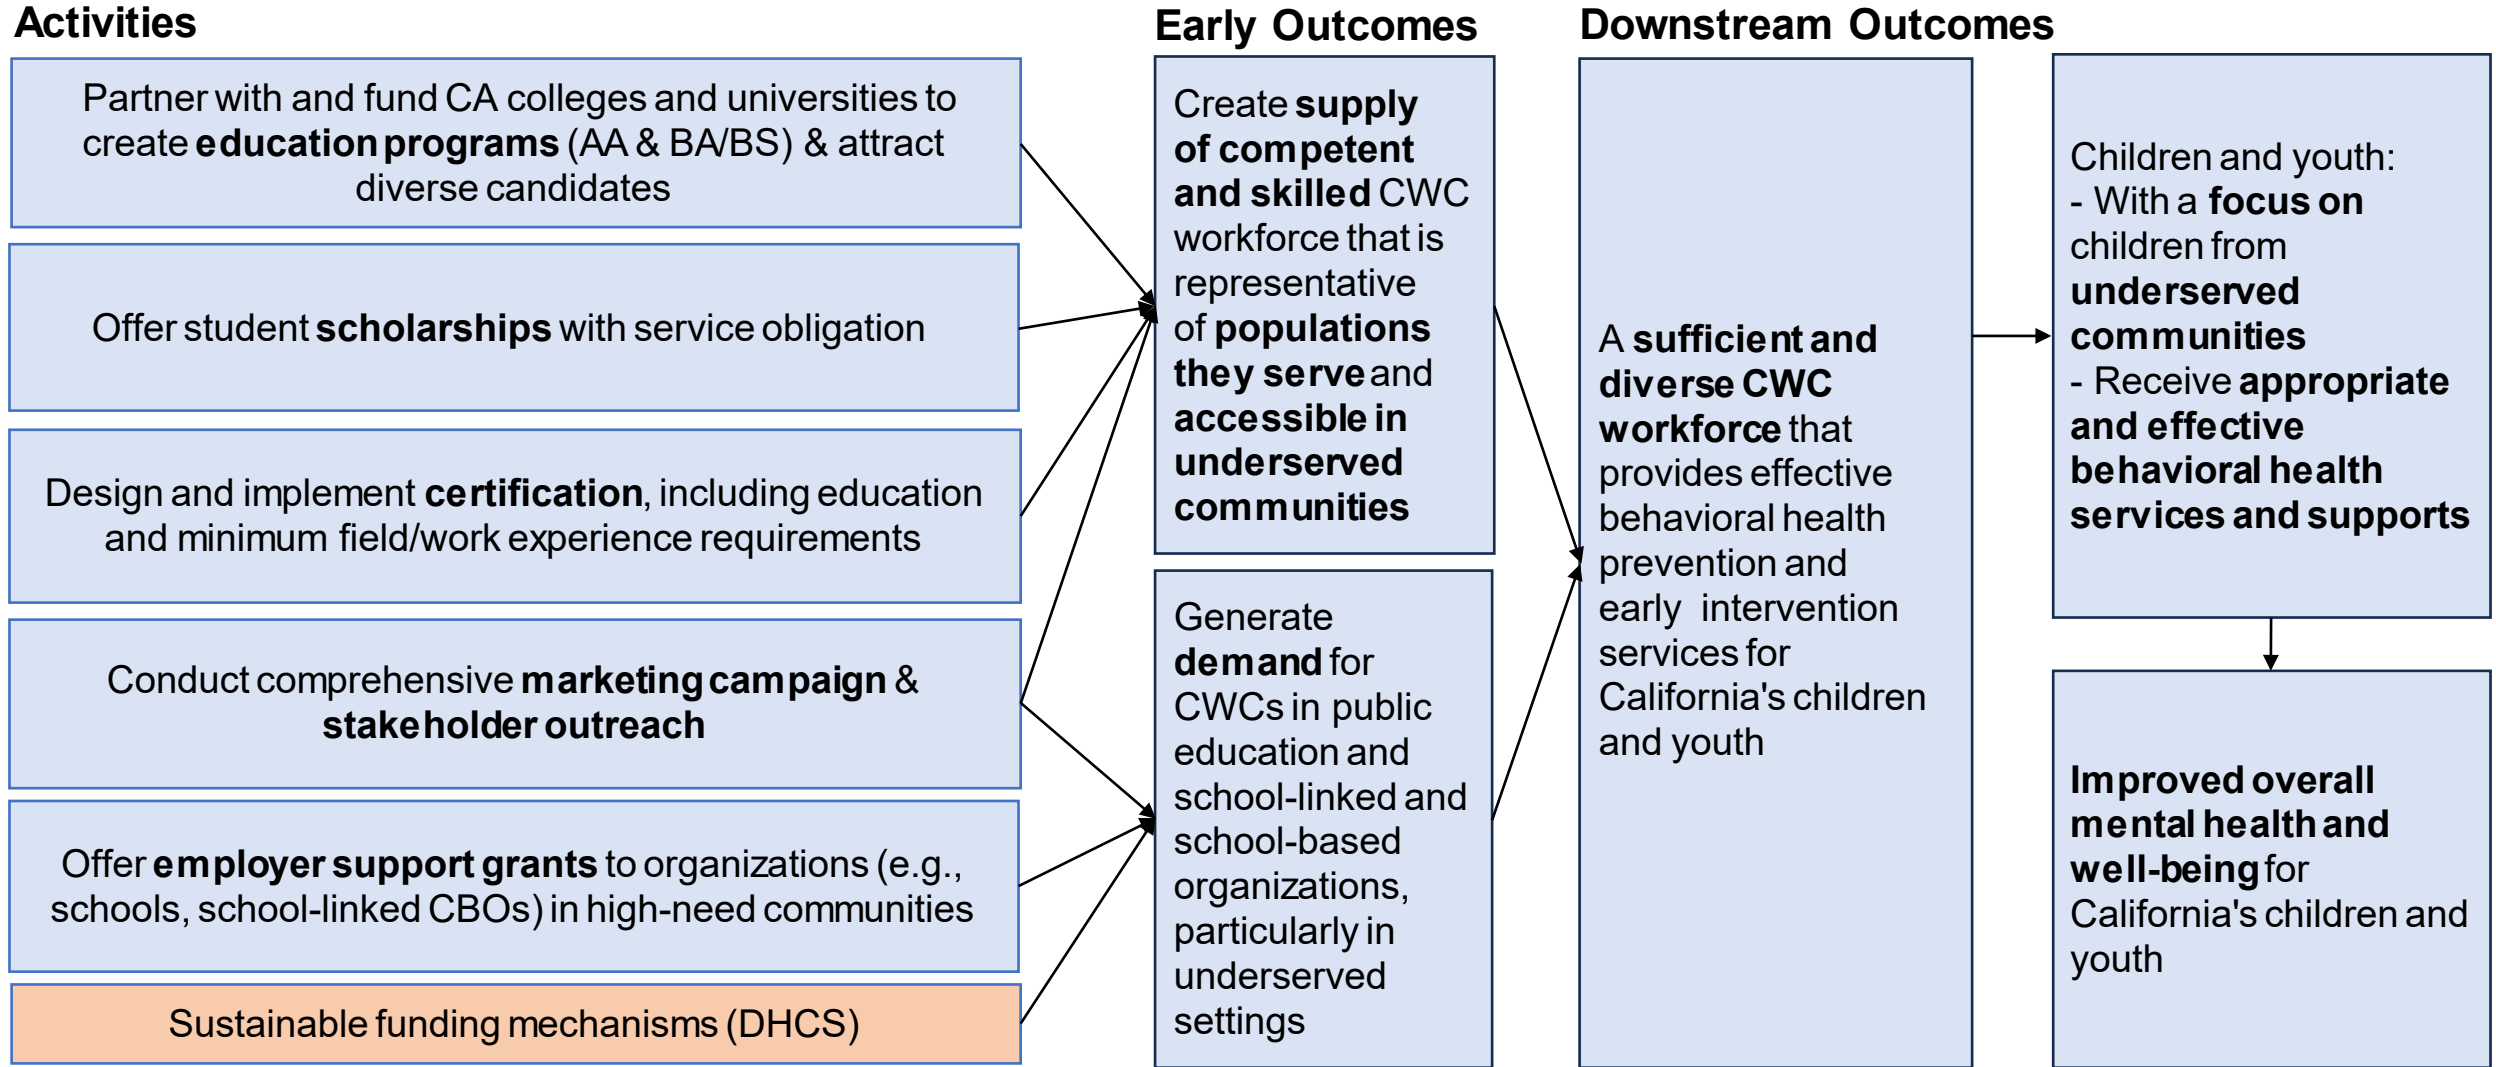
Activities

Partner with and fund CA colleges and universities to create education programs (AA & BA/BS) & attract diverse candidates

Offer student scholarships with service obligation

Design and implement certification, including education and minimum field/work experience requirements

Conduct comprehensive marketing campaign & stakeholder outreach

Offer employer support grants to organizations (e.g., schools, school-linked CBOs) in high-need communities

Sustainable funding mechanisms (DHCS)

Early Outcomes

Create supply of competent and skilled CWC workforce that is representative of populations they serve and accessible in underserved communities

Generate demand for CWCs in public education and school-linked and school-based organizations, particularly in underserved settings

Downstream Outcomes

A sufficient and diverse CWC workforce that provides effective behavioral health prevention and early intervention services for California's children and youth

Children and youth:
- With a focus on children from underserved communities
- Receive appropriate and effective behavioral health services and supports

Improved overall mental health and well-being for California's children and youth